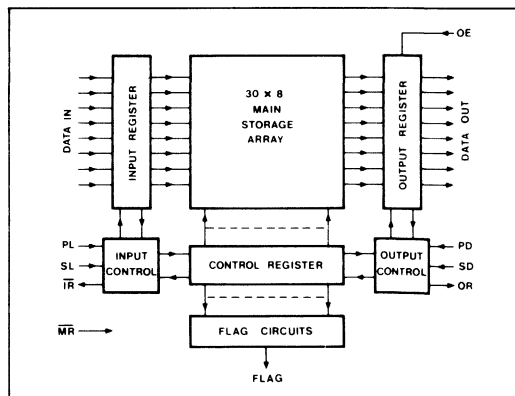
OE

DATA IN

INPUT REGISTER

30 × 8 MAIN STORAGE ARRAY

OUTPUT REGISTER

DATA OUT

PL
SL
$\overline{IR}$

INPUT CONTROL

CONTROL REGISTER

OUTPUT CONTROL

PD
SD
OR

$\overline{MR}$

FLAG CIRCUITS

FLAG